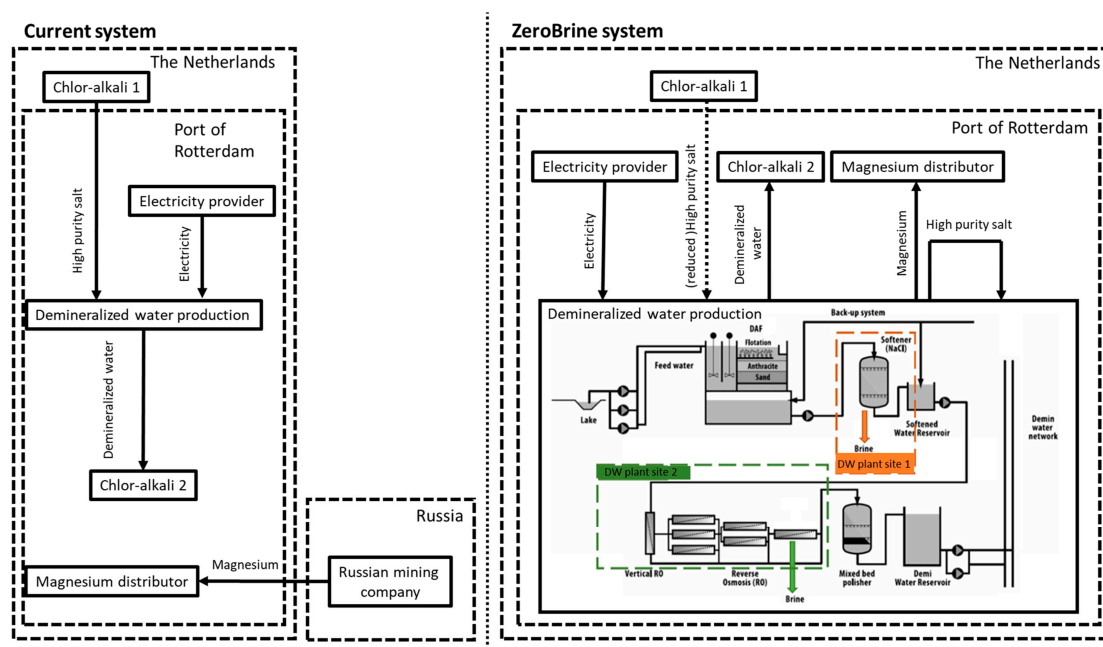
Current system

The Netherlands

Chlor-alkali 1

Port of Rotterdam

High purity salt

Electricity provider

Electricity

Demineralized water production

Demineralized water

Chlor-alkali 2

Russia

Magnesium

Magnesium distributor

Russian mining company

ZeroBrine system

The Netherlands

Chlor-alkali 1

Port of Rotterdam

Electricity provider

(reduced )High purity salt

Chlor-alkali 2

Magnesium distributor

Electricity

Demineralized water

Magnesium

High purity salt

Demineralized water production

Back-up system

DAF

Flotation

Anthracite

Sand

Feed water

Softener (NaCl)

Lake

Brine

Softened Water Reservoir

DW plant site 1

Demin water network

DW plant site 2

Vertical RO

Reverse Osmosis (RO)

Brine

Mixed bed polisher

Demi Water Reservoir